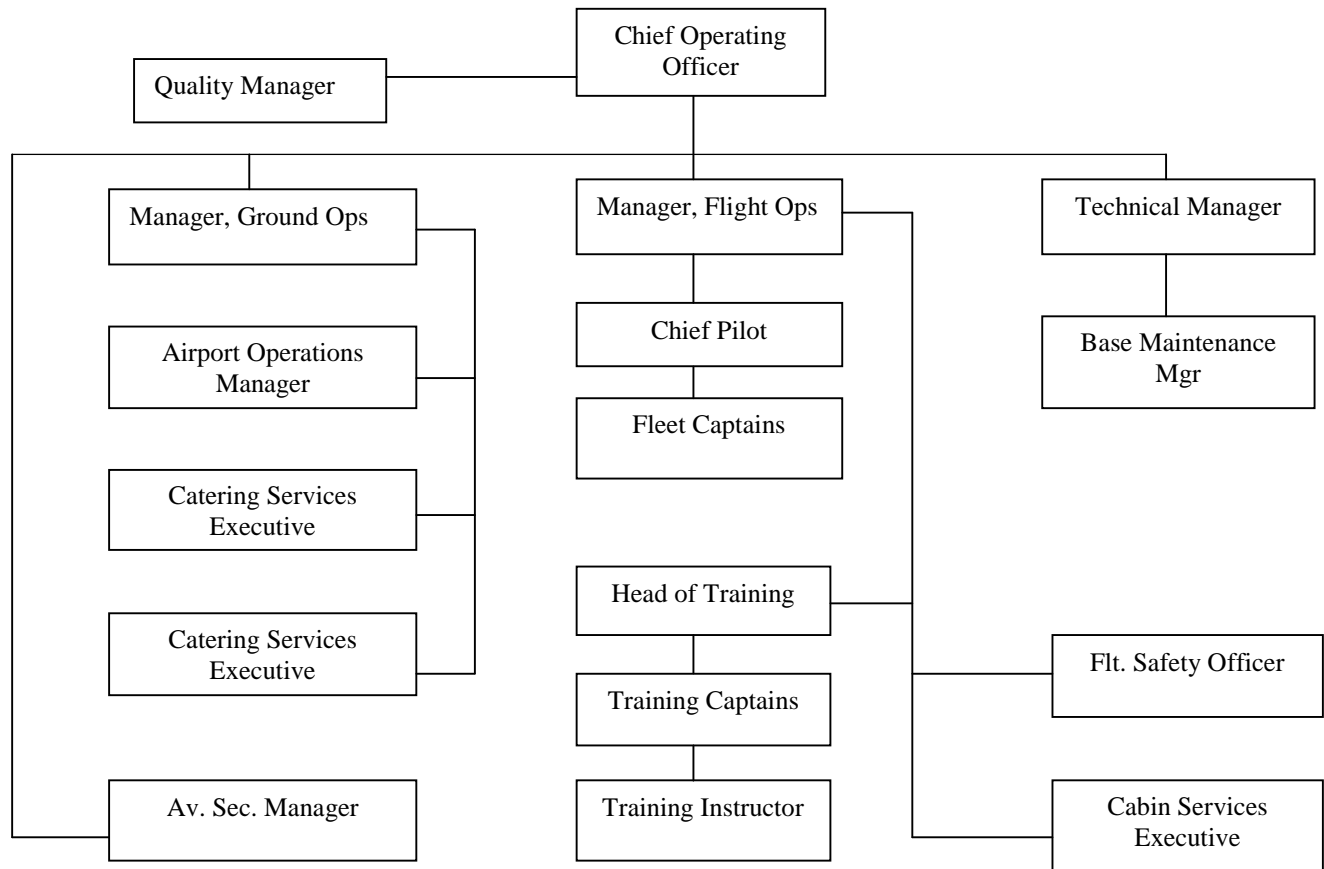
Chief Operating Officer

Quality Manager

Manager, Ground Ops

Manager, Flight Ops

Technical Manager

Airport Operations Manager

Chief Pilot

Base Maintenance Mgr

Fleet Captains

Catering Services Executive

Head of Training

Catering Services Executive

Flt. Safety Officer

Training Captains

Av. Sec. Manager

Training Instructor

Cabin Services Executive